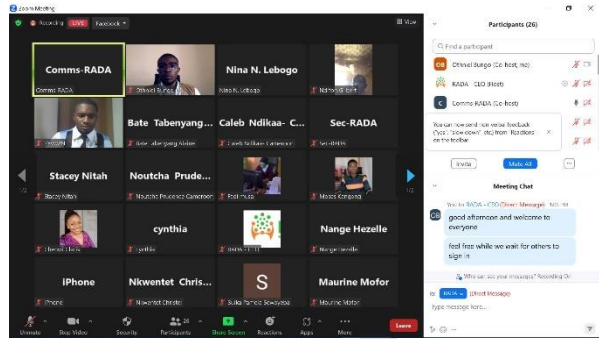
Zoom Meeting

Recording LIVE Facebook

View

Comms-RADA
Comms RADA

Ethinel Bungo

Nina N. Lebogo
Nina N. Lebogo

Ndifon G. Eket

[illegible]

Bate Tabenyang...
Bate Tabenyang Abbie

Caleb Ndikaa- C...
Caleb Ndikaa- Cameroon

Sec-RADA
Sec-RADA

Stacey Nitah
Stacey Nitah

Noutcha Prude...
Noutcha Prudence Cameroon

Pool Hub

Moses Kongnso

Ebenezer Chew

cynthia
cynthia

RHSW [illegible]

Nange Hezelle
Nange Hezelle

iPhone
iPhone

Nkwentet Chris...
Nkwentet Christel

S
Sulka Pamela Sewayewe

Maurine Mofor
Maurine Mofor

Unmute Stop Video Security 26 Participants Share Screen Reactions Apps More Leave

Participants (26)

Find a participant

Ethinel Bungo (Co-host, me)

RADA - CEO (Host)

Comms RADA (Co-host)

You can now send non-verbal feedback ("yes", "slow down", etc) from "Reactions" on the toolbar

Invite Mute All ...

Meeting Chat

You to RADA - CEO (Direct Message) 9:05 AM

good afternoon and welcome to everyone

feel free while we wait for others to sign in

Who can see your messages? Recording On

To: RADA - CEO (Direct Message)

Type message here...